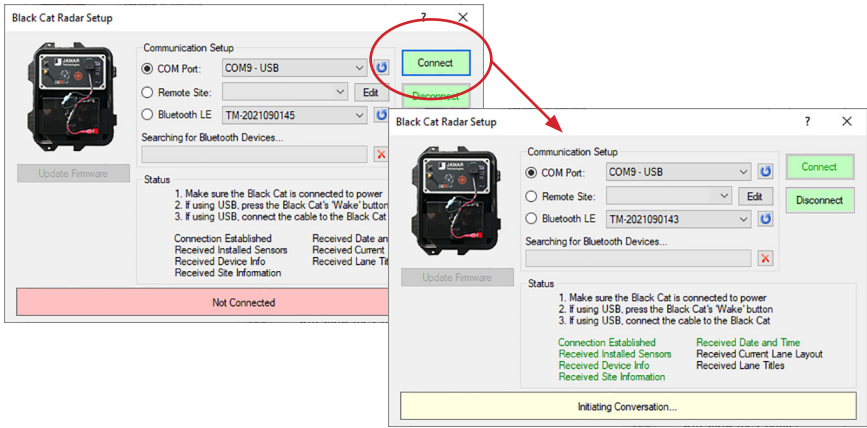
Black Cat Radar Setup

?

Communication Setup

COM Port: COM9 - USB

Connect

Remote Site:

Edit

Disconnect

Bluetooth LE TM-2021090145

Searching for Bluetooth Devices...

Update Firmware

Status

1. Make sure the Black Cat is connected to power
2. If using USB, press the Black Cat's 'Wake' button
3. If using USB, connect the cable to the Black Cat

Connection Established
Received Installed Sensors
Received Device Info
Received Site Information

Received Date an
Received Current
Received Lane Titl

Not Connected

Black Cat Radar Setup

?

Communication Setup

COM Port: COM9 - USB

Connect

Remote Site:

Edit

Disconnect

Bluetooth LE TM-2021090143

Searching for Bluetooth Devices...

Update Firmware

Status

1. Make sure the Black Cat is connected to power
2. If using USB, press the Black Cat's 'Wake' button
3. If using USB, connect the cable to the Black Cat

Connection Established
Received Installed Sensors
Received Device Info
Received Site Information

Received Date and Time
Received Current Lane Layout
Received Lane Titles

Initiating Conversation...